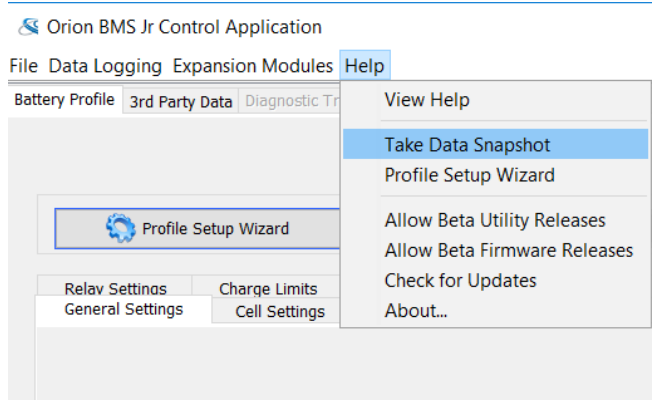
Orion BMS Jr Control Application

File Data Logging Expansion Modules Help

Battery Profile 3rd Party Data Diagnostic Tr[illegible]

View Help

Take Data Snapshot

Profile Setup Wizard

Allow Beta Utility Releases

Allow Beta Firmware Releases

Check for Updates

About...

Profile Setup Wizard

Relay Settings Charge Limits

General Settings Cell Settings